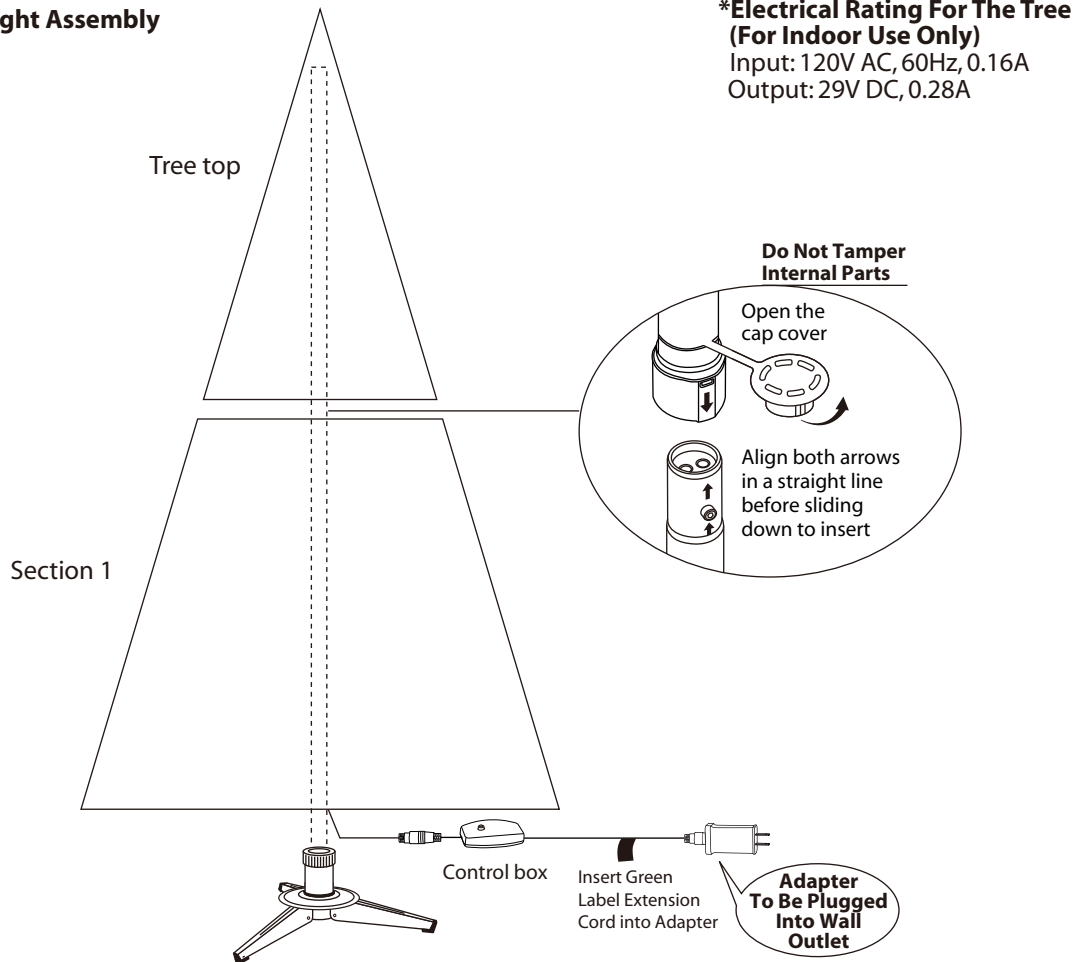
ght Assembly

*Electrical Rating For The Tree
(For Indoor Use Only)
Input: 120V AC, 60Hz, 0.16A
Output: 29V DC, 0.28A

Tree top

Do Not Tamper Internal Parts

Open the cap cover

Align both arrows in a straight line before sliding down to insert

Section 1

Control box

Insert Green Label Extension Cord into Adapter

Adapter To Be Plugged Into Wall Outlet